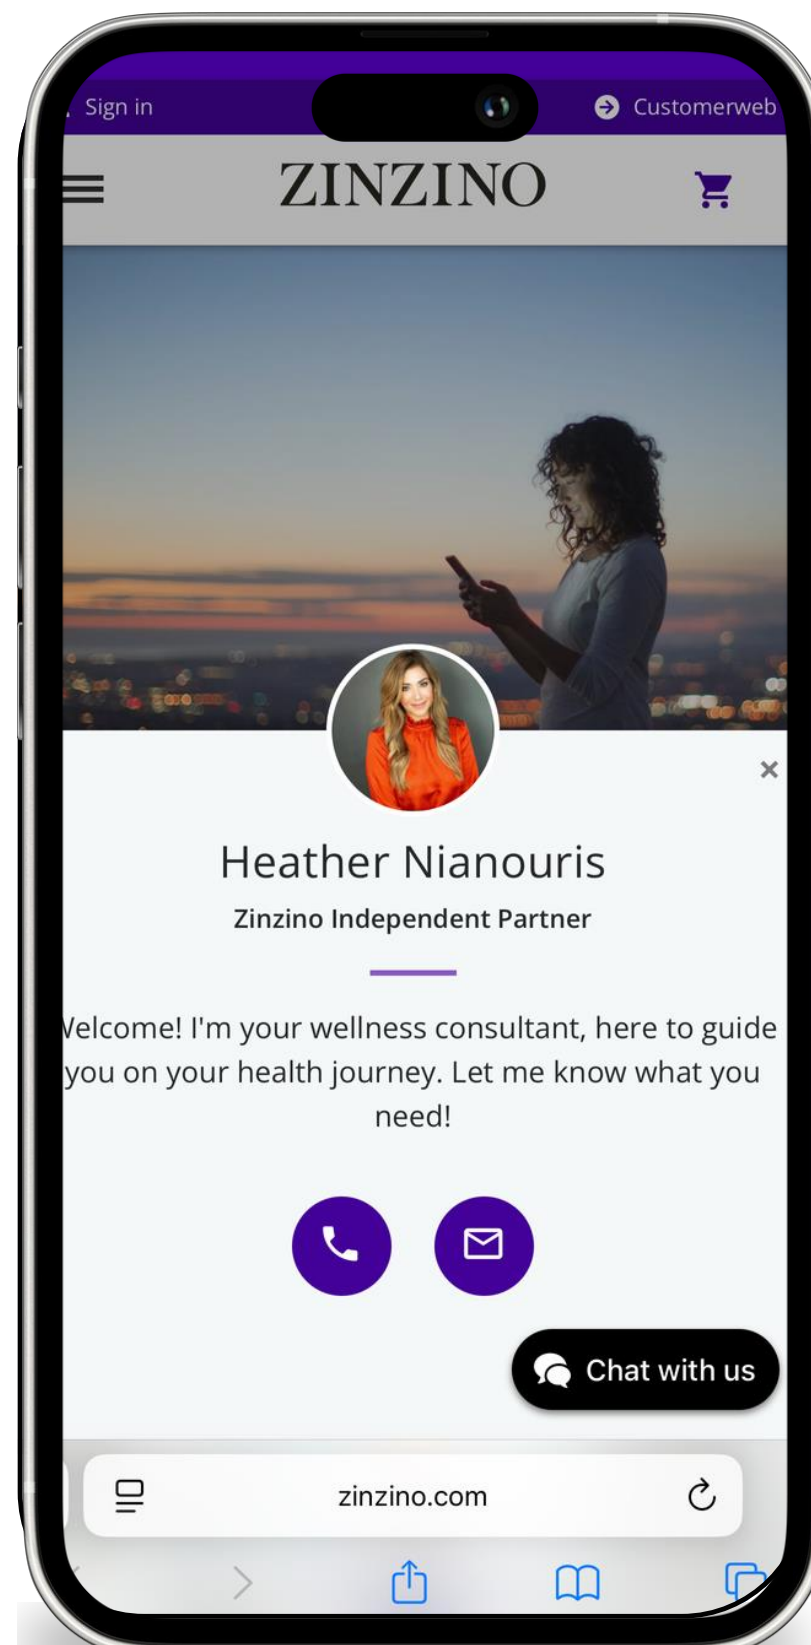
Sign in

Customerweb

ZINZINO

Heather Nianouris

Zinzino Independent Partner

Velcome! I'm your wellness consultant, here to guide you on your health journey. Let me know what you need!

Chat with us

zinzino.com